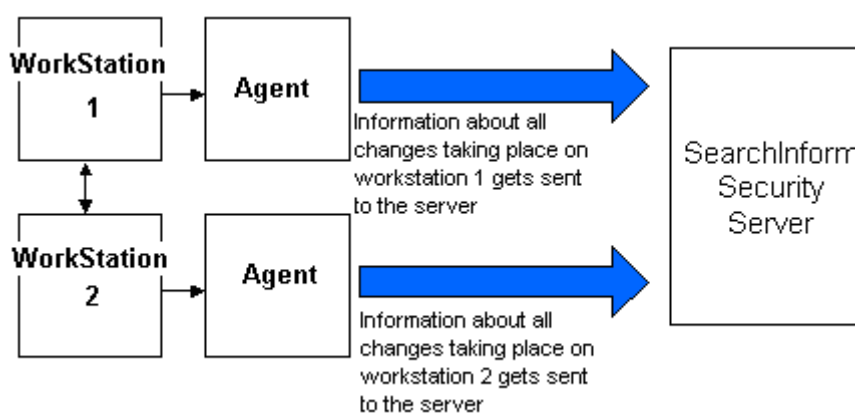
WorkStation 1

Agent

Information about all changes taking place on workstation 1 gets sent to the server

SearchInform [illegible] Security Server

WorkStation 2

Agent

Information about all changes taking place on workstation 2 gets sent to the server